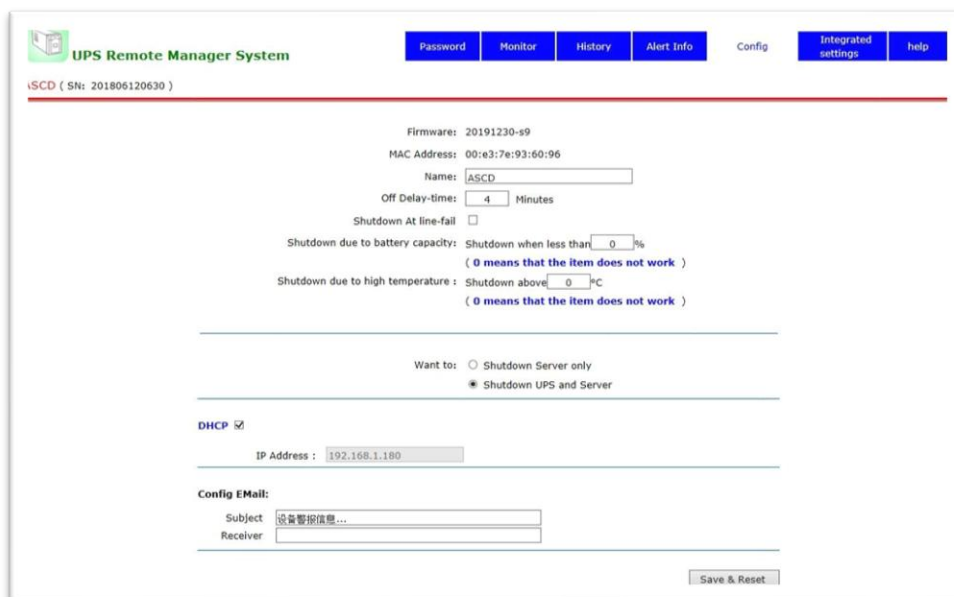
UPS Remote Manager System

Password | Monitor | History | Alert Info | Config | Integrated settings | help

SCD ( SN: 201806120630 )

Firmware: 20191230-s9

MAC Address: 00:e3:7e:93:60:96

Name: ASCD

Off Delay-time: 4 Minutes

Shutdown At line-fail

Shutdown due to battery capacity: Shutdown when less than 0 %

( 0 means that the item does not work )

Shutdown due to high temperature : Shutdown above 0 ºC

( 0 means that the item does not work )

Want to: Shutdown Server only

Shutdown UPS and Server

DHCP

IP Address : 192.168.1.180

Config EMail:

Subject 设备警报信息...

Receiver

Save & Reset